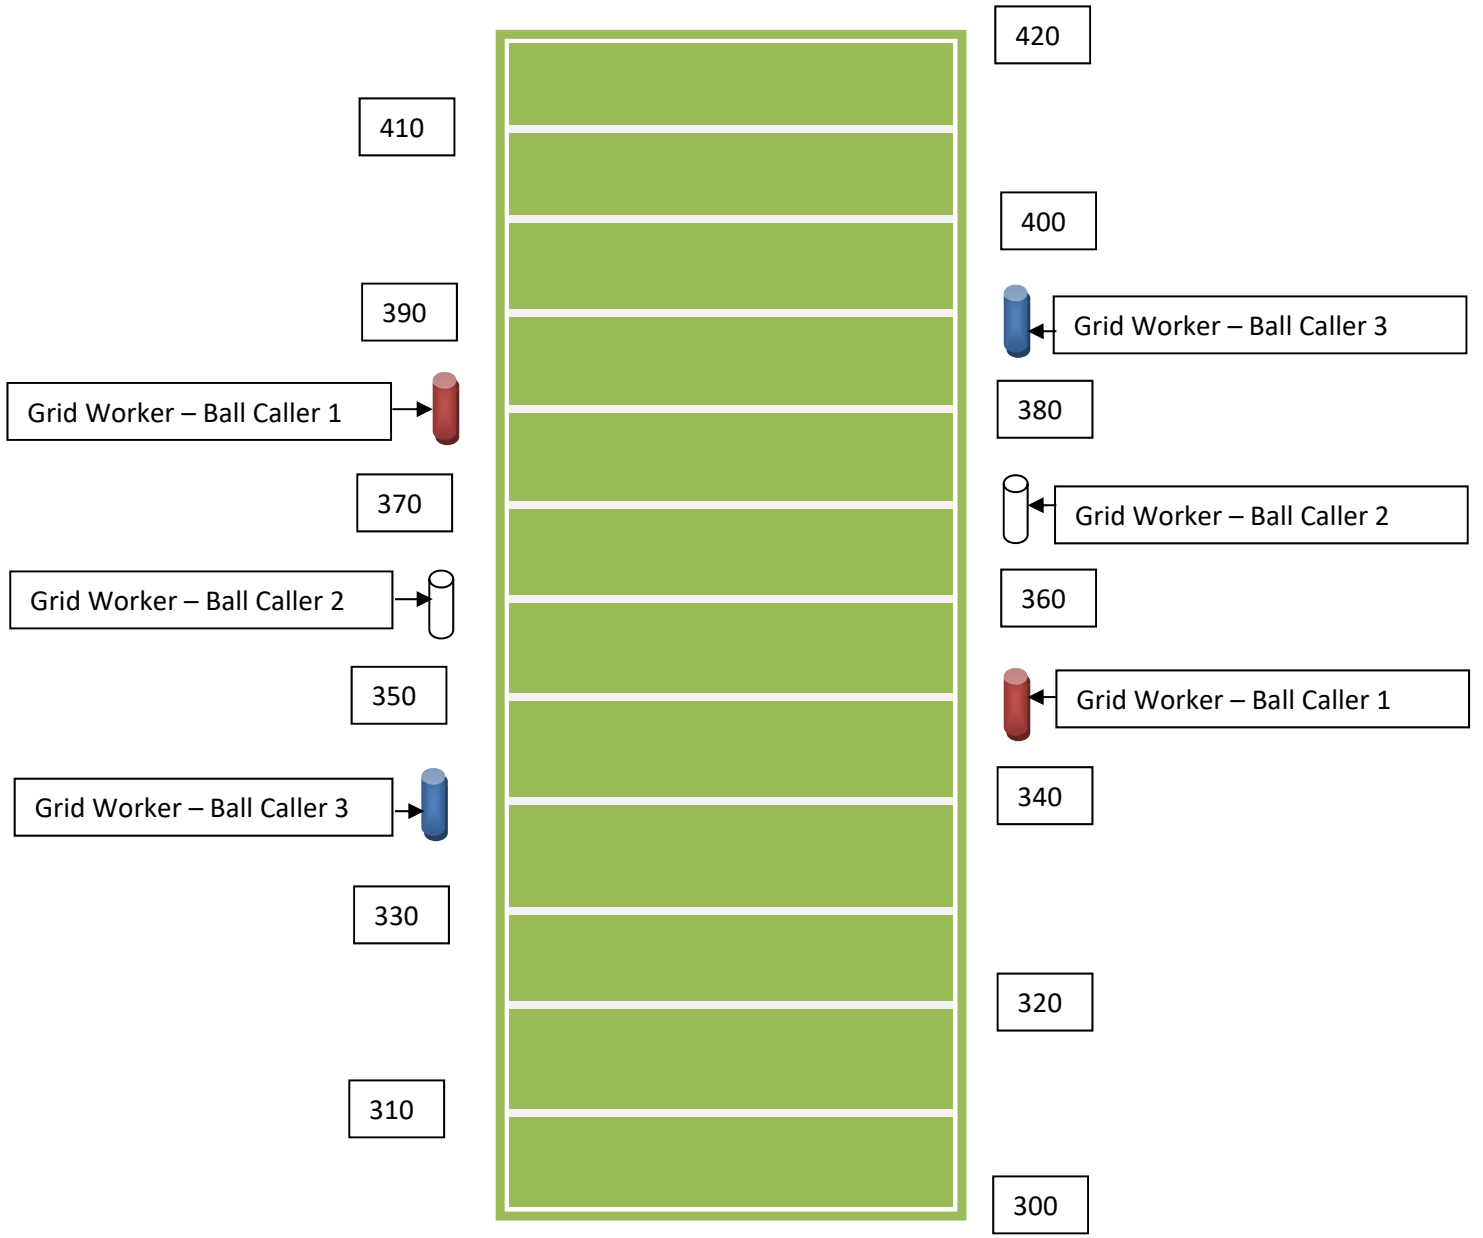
420

410

400

390

Grid Worker – Ball Caller 3

Grid Worker – Ball Caller 1

380

370

Grid Worker – Ball Caller 2

Grid Worker – Ball Caller 2

360

350

Grid Worker – Ball Caller 1

Grid Worker – Ball Caller 3

340

330

320

310

300